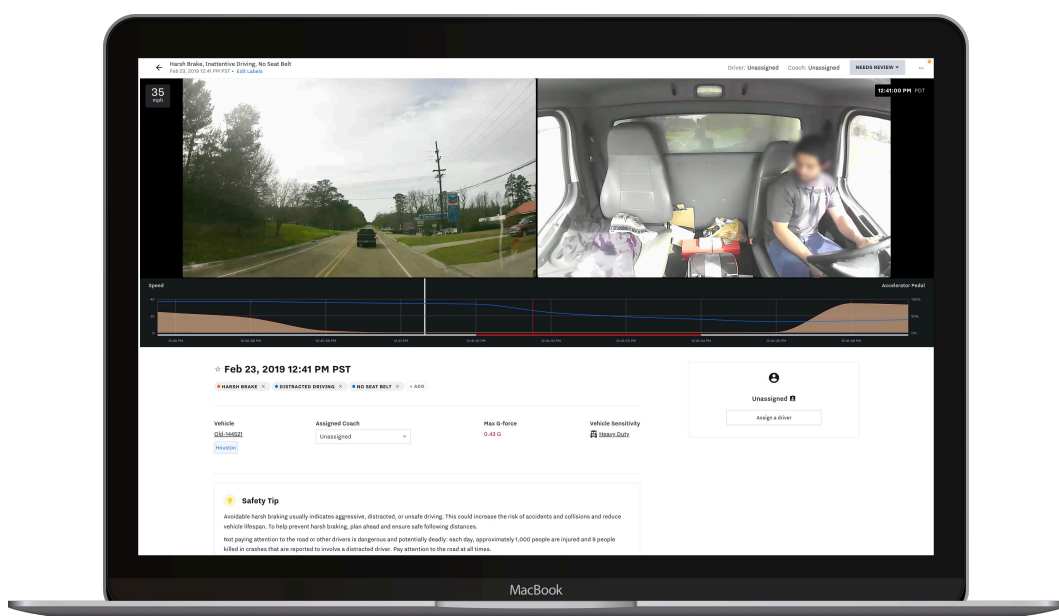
Harsh Brake, Inattentive Driving, No Seat Belt
Feb 23, 2019 12:41 PM PST • Edit Labels

Driver: Unassigned Coach: Unassigned NEEDS REVIEW

35 mph

12:41:00 PM PST

Speed

Accelerator Pedal

☆ Feb 23, 2019 12:41 PM PST

HARSH BRAKE × DISTRACTED DRIVING × NO SEAT BELT × + ADD

Vehicle
Old-144521
Houston

Assigned Coach
Unassigned

Max G-force
0.43 G

Vehicle Sensitivity
Heavy Duty

Unassigned
Assign a driver

Safety Tip

Avoidable harsh braking usually indicates aggressive, distracted, or unsafe driving. This could increase the risk of accidents and collisions and reduce vehicle lifespan. To help prevent harsh braking, plan ahead and ensure safe following distances.

Not paying attention to the road or other drivers is dangerous and potentially deadly: each day, approximately 1,000 people are injured and 9 people killed in crashes that are reported to involve a distracted driver. Pay attention to the road at all times.

MacBook